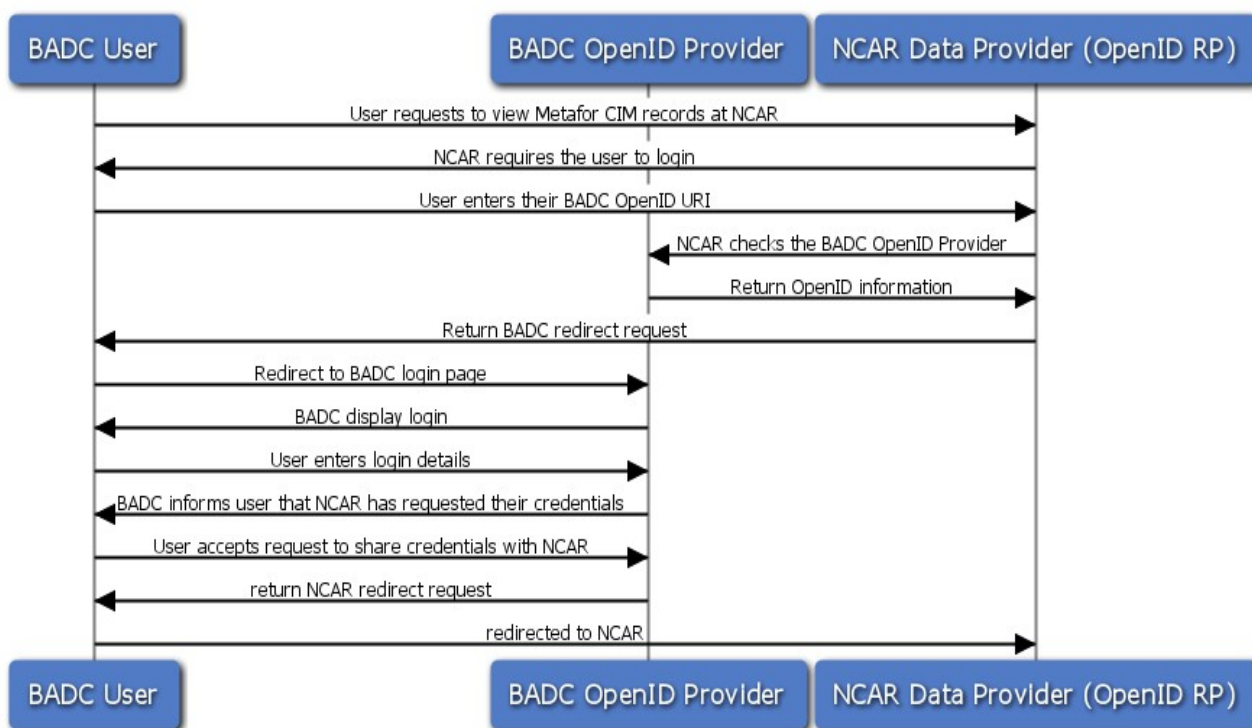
BADC User

BADC OpenID Provider

NCAR Data Provider (OpenID RP)

User requests to view Metafor CIM records at NCAR

NCAR requires the user to login

User enters their BADC OpenID URI

NCAR checks the BADC OpenID Provider

Return OpenID information

Return BADC redirect request

Redirect to BADC login page

BADC display login

User enters login details

BADC informs user that NCAR has requested their credentials

User accepts request to share credentials with NCAR

return NCAR redirect request

redirected to NCAR

BADC User

BADC OpenID Provider

NCAR Data Provider (OpenID RP)